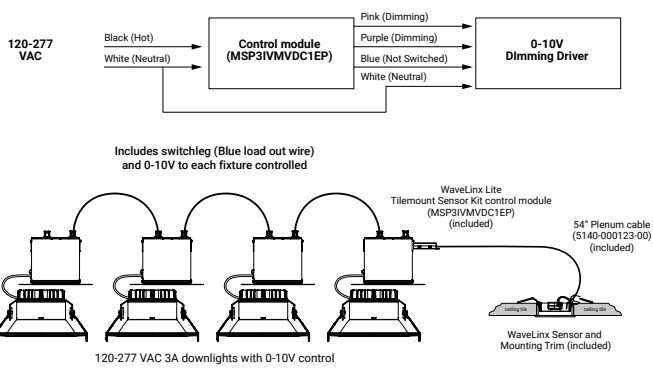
120-277 VAC

Black (Hot)

White (Neutral)

Control module (MSP3IVMVDC1EP)

Pink (Dimming)

Purple (Dimming)

Blue (Not Switched)

White (Neutral)

0-10V DImming Driver

Includes switchleg (Blue load out wire) and 0-10V to each fixture controlled

WaveLinx Lite Tilemount Sensor Kit control module (MSP3IVMVDC1EP) (included)

54" Plenum cable (5140-000123-00) (included)

ceiling tile

ceiling tile

WaveLinx Sensor and Mounting Trim (included)

120-277 VAC 3A downlights with 0-10V control